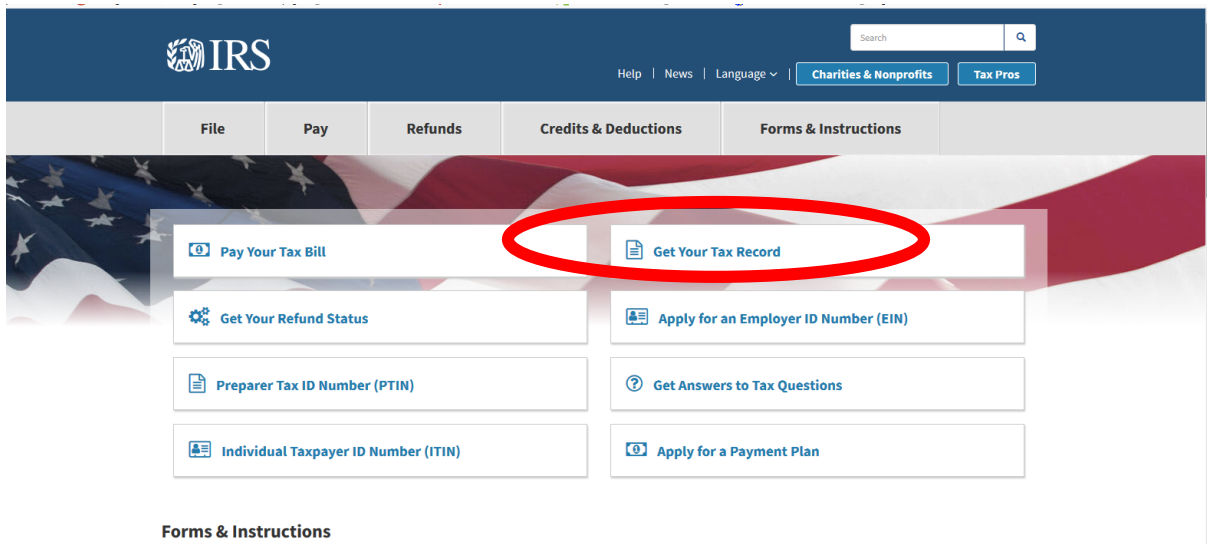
IRS

Search

Help | News | Language | Charities & Nonprofits | Tax Pros

File | Pay | Refunds | Credits & Deductions | Forms & Instructions

Pay Your Tax Bill

Get Your Tax Record

Get Your Refund Status

Apply for an Employer ID Number (EIN)

Preparer Tax ID Number (PTIN)

Get Answers to Tax Questions

Individual Taxpayer ID Number (ITIN)

Apply for a Payment Plan

Forms & Instructions